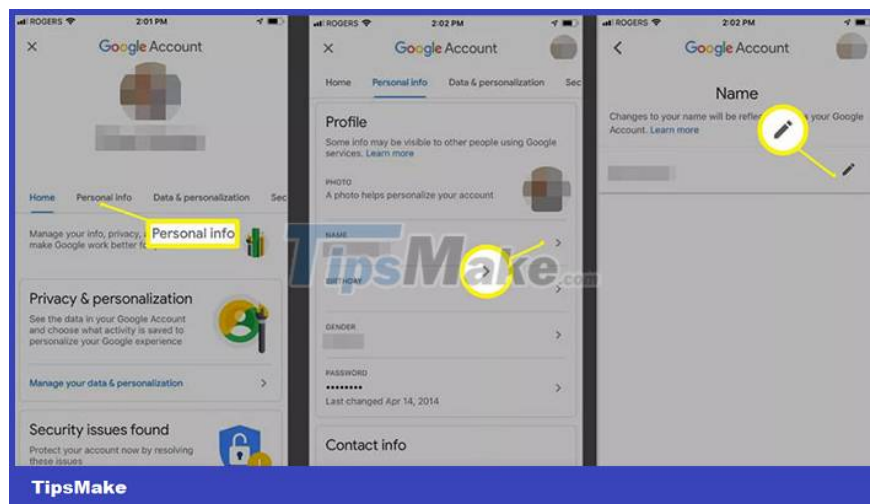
ROGERS 2:01 PM

Google Account

Home Personal info Data & personalization Sec

Manage your info, privacy, make Google work better fo

Personal info

Privacy & personalization

See the data in your Google Account and choose what activity is saved to personalize your Google experience

Manage your data & personalization

Security issues found

Protect your account now by resolving these issues

ROGERS 2:02 PM

Google Account

Home Personal info Data & personalization Sec

Profile

Some info may be visible to other people using Google services. Learn more

PHOTO

A photo helps personalize your account

NAME

BIRTHDAY

GENDER

PASSWORD

••••••••

Last changed Apr 14, 2014

Contact info

ROGERS 2:02 PM

Google Account

Name

Changes to your name will be reflec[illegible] your Google Account. Learn more

TipsMake.com

TipsMake